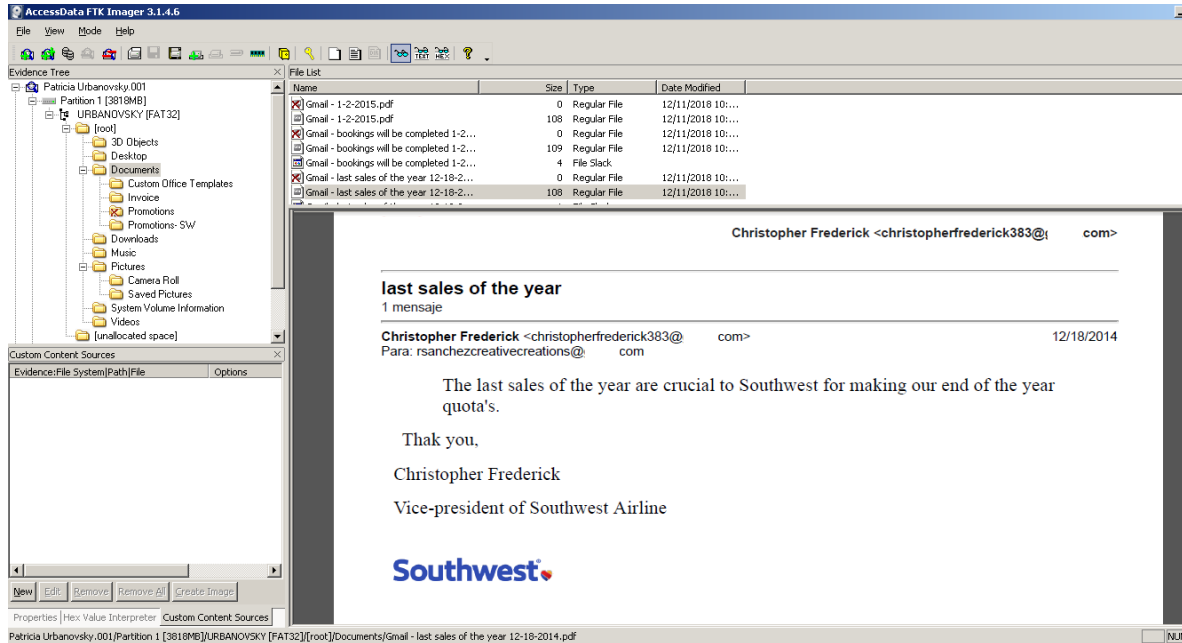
AccessData FTK Imager 3.1.4.6

File View Mode Help

Evidence Tree

Patricia Urbanovsky.001
Partition 1 [3818MB]
URBANOVSKY [FAT32]
[root]
3D Objects
Desktop
Documents
Custom Office Templates
Invoice
Promotions
Promotions- SW
Downloads
Music
Pictures
Camera Roll
Saved Pictures
System Volume Information
Videos
[unallocated space]

Custom Content Sources

| Evidence:File System\|Path\|File | Options |
|---|---|

New Edit Remove Remove All Create Image

Properties Hex Value Interpreter Custom Content Sources

File List

| Name | Size | Type | Date Modified |
|---|---|---|---|
| Gmail - 1-2-2015.pdf | 0 | Regular File | 12/11/2018 10:... |
| Gmail - 1-2-2015.pdf | 108 | Regular File | 12/11/2018 10:... |
| Gmail - bookings will be completed 1-2... | 0 | Regular File | 12/11/2018 10:... |
| Gmail - bookings will be completed 1-2... | 109 | Regular File | 12/11/2018 10:... |
| Gmail - bookings will be completed 1-2... | 4 | File Slack | |
| Gmail - last sales of the year 12-18-2... | 0 | Regular File | 12/11/2018 10:... |
| Gmail - last sales of the year 12-18-2... | 108 | Regular File | 12/11/2018 10:... |

Christopher Frederick <christopherfrederick383@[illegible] com>

last sales of the year
1 mensaje

Christopher Frederick <christopherfrederick383@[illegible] com> 12/18/2014
Para: rsanchezcreativecreations@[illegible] com

The last sales of the year are crucial to Southwest for making our end of the year quota's.

Thak you,

Christopher Frederick

Vice-president of Southwest Airline

Southwest

Patricia Urbanovsky.001/Partition 1 [3818MB]/URBANOVSKY [FAT32]/[root]/Documents/Gmail - last sales of the year 12-18-2014.pdf

NU